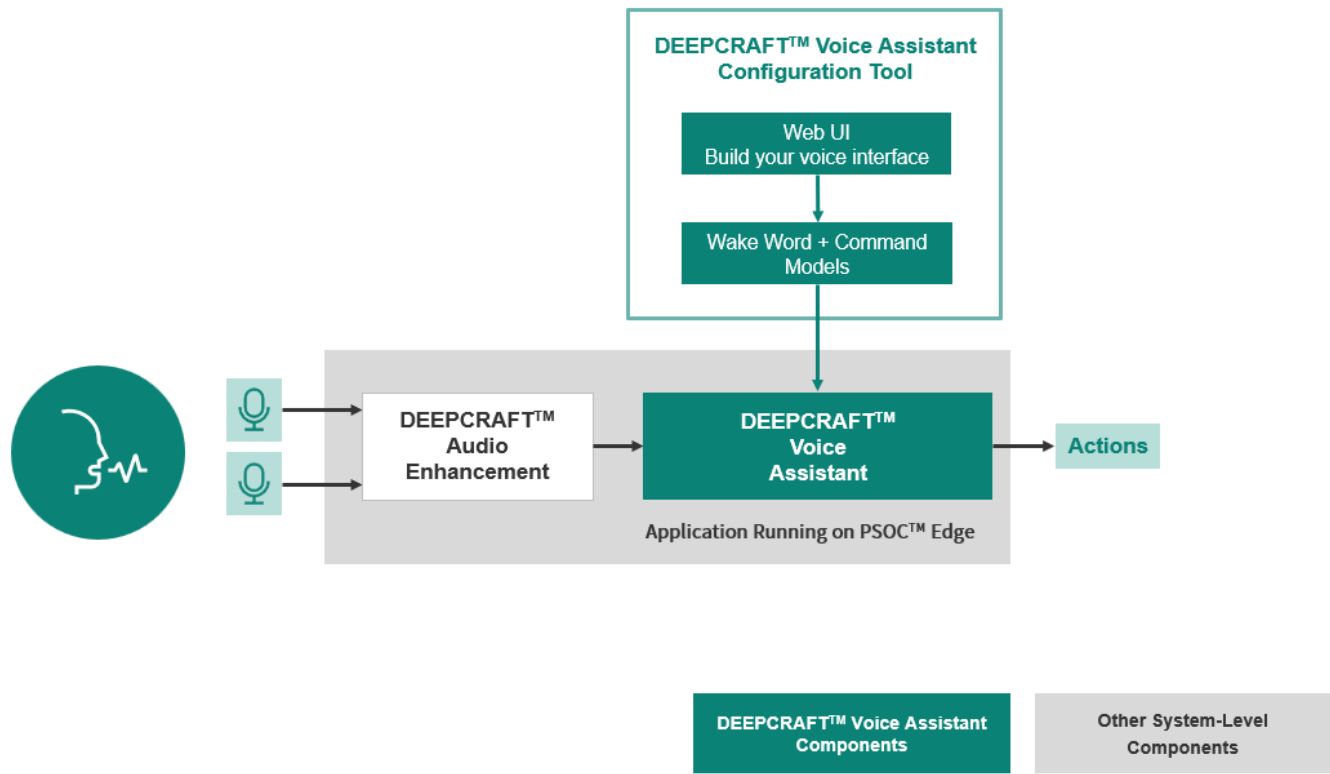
DEEPCRAFT™ Voice Assistant Configuration Tool

Web UI
Build your voice interface

Wake Word + Command Models

DEEPCRAFT™ Audio Enhancement

DEEPCRAFT™ Voice Assistant

Actions

Application Running on PSOC™ Edge

DEEPCRAFT™ Voice Assistant Components

Other System-Level Components